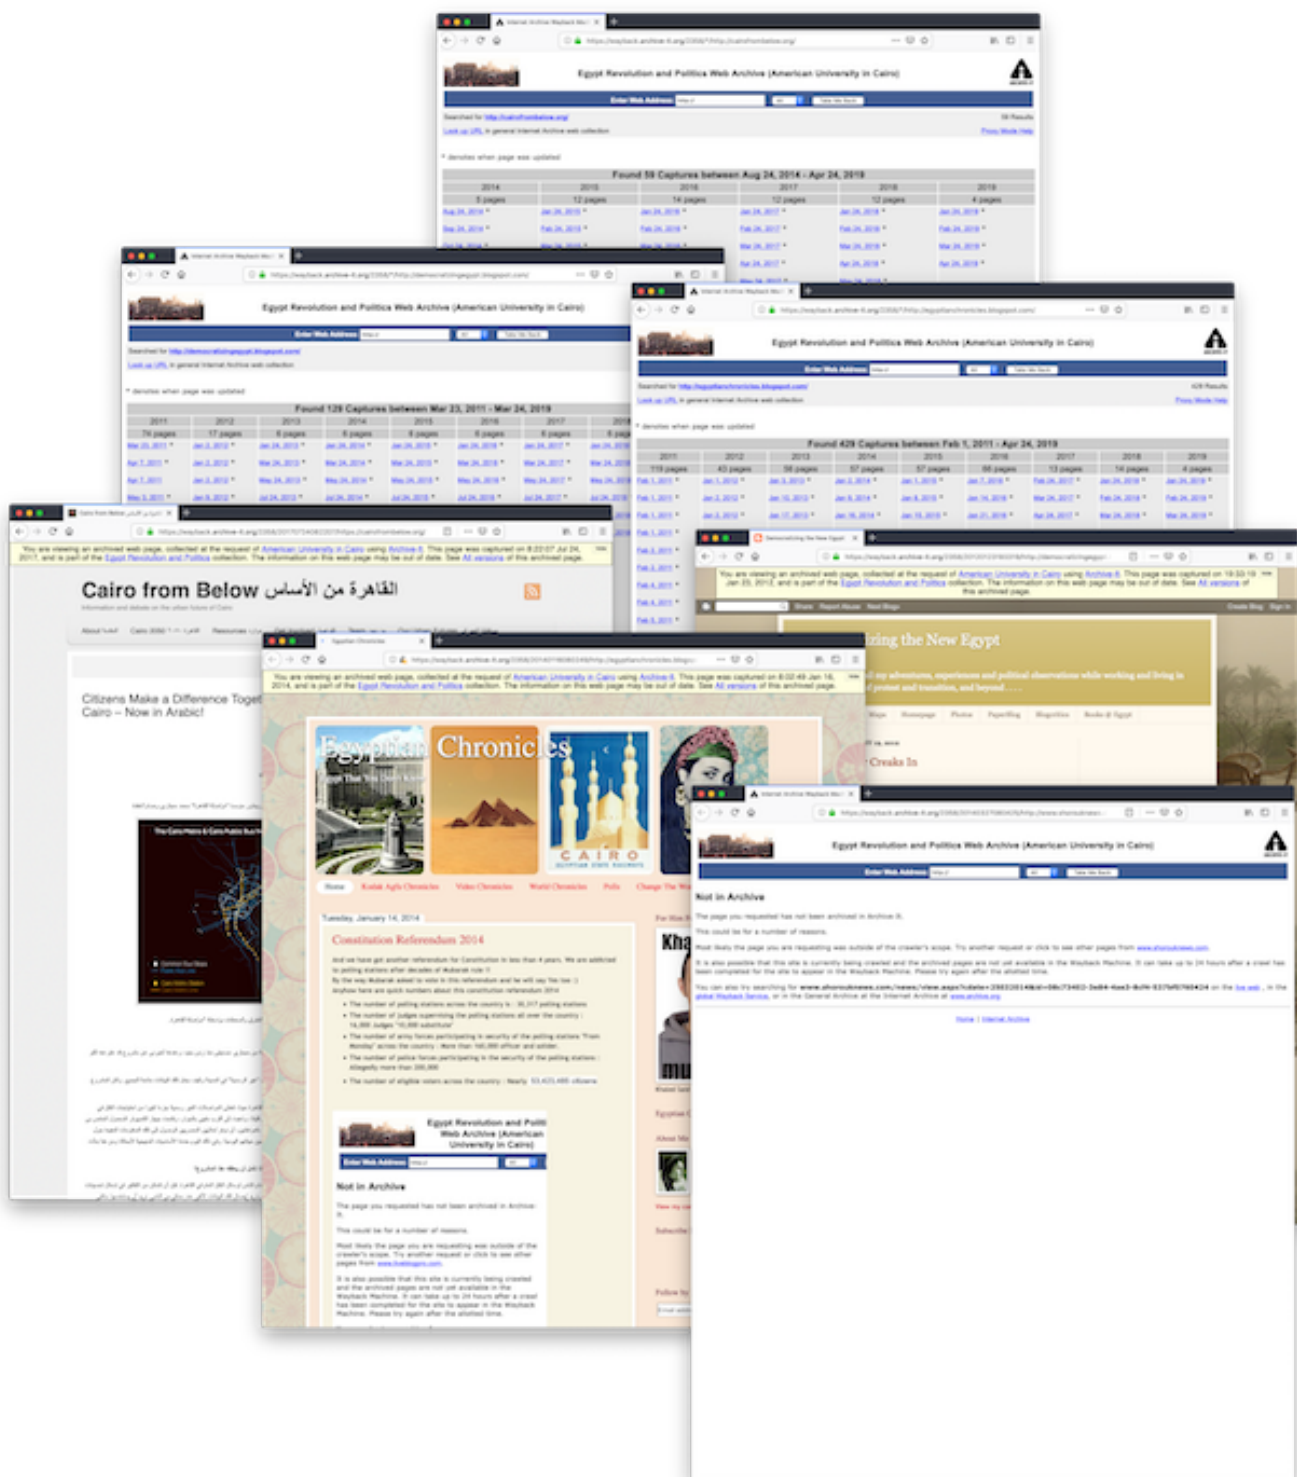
Egypt Revolution and Politics Web Archive (American University in Cairo)

Enter Web Address: http://

Take Me Back

Searched for http://cairofrombelow.org/

Found 59 Captures between Aug 24, 2014 - Apr 24, 2019

| 2014 | 2015 | 2016 | 2017 | 2018 | 2019 |
|---|---|---|---|---|---|
| 5 pages | 12 pages | 14 pages | 12 pages | 12 pages | 4 pages |

Egypt Revolution and Politics Web Archive (American University in Cairo)

Enter Web Address:

Searched for http://democratizingegypt.blogspot.com/

* denotes when page was updated

Found 128 Captures between Mar 23, 2011 - Mar 24, 2019

| 2011 | 2012 | 2013 | 2014 | 2015 | 2016 | 2017 | 2018 |
|---|---|---|---|---|---|---|---|
| 74 pages | 17 pages | 6 pages | 6 pages | 8 pages | 6 pages | 6 pages | 6 pages |

Egypt Revolution and Politics Web Archive (American University in Cairo)

Enter Web Address:

Searched for http://egyptianchronicles.blogspot.com/

429 Results

* denotes when page was updated

Found 429 Captures between Feb 1, 2011 - Apr 24, 2019

| 2011 | 2012 | 2013 | 2014 | 2015 | 2016 | 2017 | 2018 | 2019 |
|---|---|---|---|---|---|---|---|---|
| 119 pages | 43 pages | 56 pages | 57 pages | 57 pages | 66 pages | 13 pages | 14 pages | 4 pages |

You are viewing an archived web page, collected at the request of American University in Cairo using Archive-It. This page was captured on 8:22:07 Jul 24, 2017, and is part of the Egypt Revolution and Politics collection. The information on this web page may be out of date. See All versions of this archived page.

Cairo from Below القاهرة من الأسفل

Citizens Make a Difference Together in Cairo – Now in Arabic!

You are viewing an archived web page, collected at the request of American University in Cairo using Archive-It. This page was captured on 19:53:19 Jan 23, 2012, and is part of the Egypt Revolution and Politics collection. The information on this web page may be out of date. See All versions of this archived page.

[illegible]izing the New Egypt

You are viewing an archived web page, collected at the request of American University in Cairo using Archive-It. This page was captured on 6:02:49 Jan 16, 2014, and is part of the Egypt Revolution and Politics collection. The information on this web page may be out of date. See All versions of this archived page.

Egyptian Chronicles

CAIRO

Tuesday, January 14, 2014

Constitution Referendum 2014

Egypt Revolution and Politics Web Archive (American University in Cairo)

Enter Web Address:

Not in Archive

The page you requested has not been archived in Archive-It.

This could be for a number of reasons.

Egypt Revolution and Politics Web Archive (American University in Cairo)

Enter Web Address:

Not in Archive

The page you requested has not been archived in Archive-It.

This could be for a number of reasons.

Home | Internet Archive